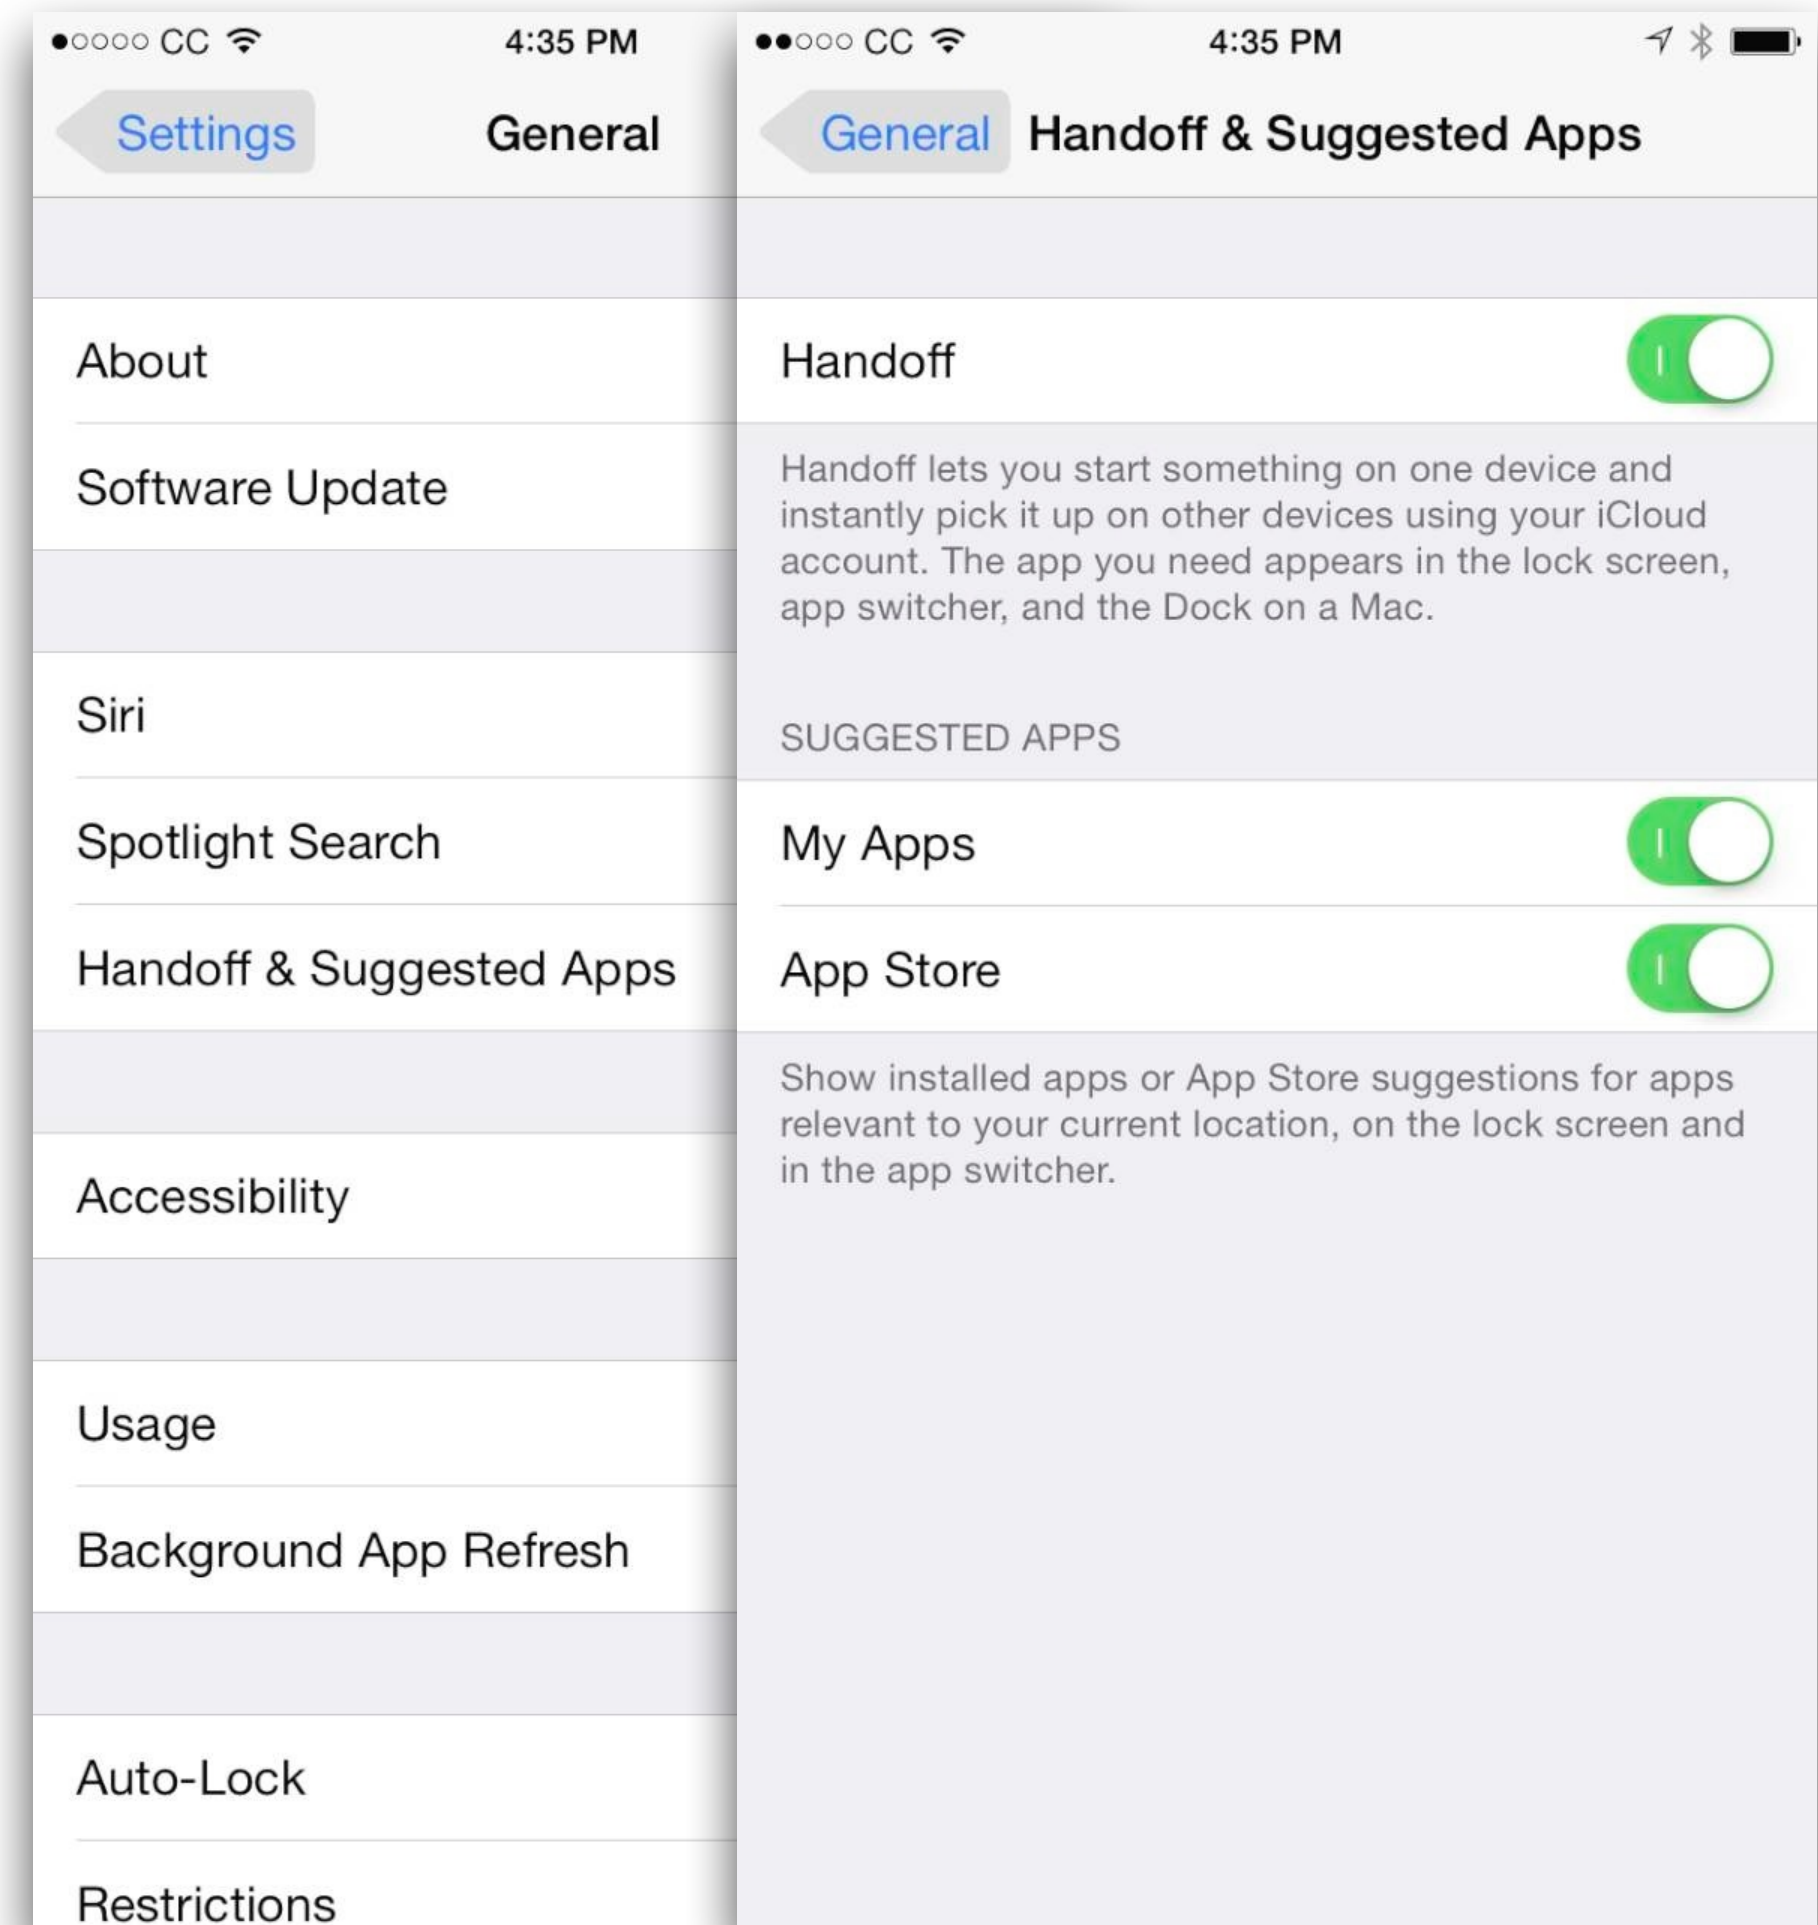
●○○○○ CC 4:35 PM

Settings General

About

Software Update

Siri

Spotlight Search

Handoff & Suggested Apps

Accessibility

Usage

Background App Refresh

Auto-Lock

Restrictions

●●○○○ CC 4:35 PM

General Handoff & Suggested Apps

Handoff

Handoff lets you start something on one device and instantly pick it up on other devices using your iCloud account. The app you need appears in the lock screen, app switcher, and the Dock on a Mac.

SUGGESTED APPS

My Apps

App Store

Show installed apps or App Store suggestions for apps relevant to your current location, on the lock screen and in the app switcher.